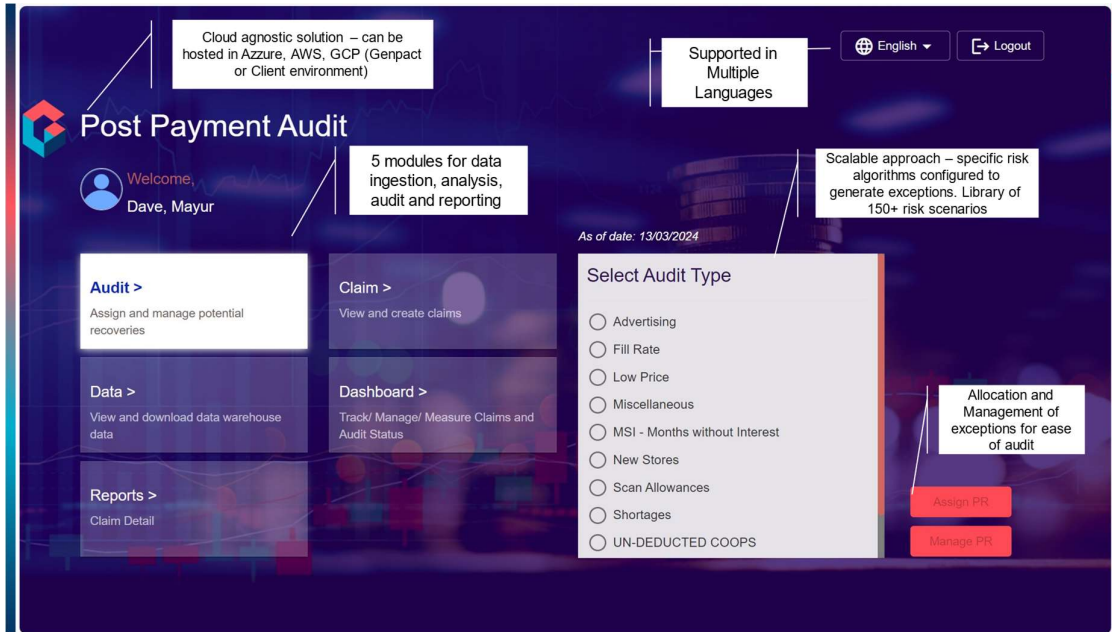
Cloud agnostic solution – can be hosted in Azzure, AWS, GCP (Genpact or Client environment)

Supported in Multiple Languages

English

Logout

Post Payment Audit

Welcome,
Dave, Mayur

5 modules for data ingestion, analysis, audit and reporting

Scalable approach – specific risk algorithms configured to generate exceptions. Library of 150+ risk scenarios

As of date: 13/03/2024

Audit >
Assign and manage potential recoveries

Claim >
View and create claims

Data >
View and download data warehouse data

Dashboard >
Track/ Manage/ Measure Claims and Audit Status

Reports >
Claim Detail

Select Audit Type

Advertising
Fill Rate
Low Price
Miscellaneous
MSI - Months without Interest
New Stores
Scan Allowances
Shortages
UN-DEDUCTED COOPS

Allocation and Management of exceptions for ease of audit

Assign PR

Manage PR